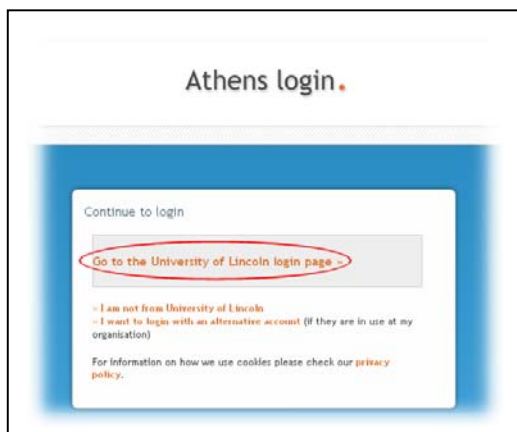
Athens login.

Continue to login

Go to the University of Lincoln login page »

» I am not from University of Lincoln
» I want to login with an alternative account (if they are in use at my organisation)

For information on how we use cookies please check our privacy policy.